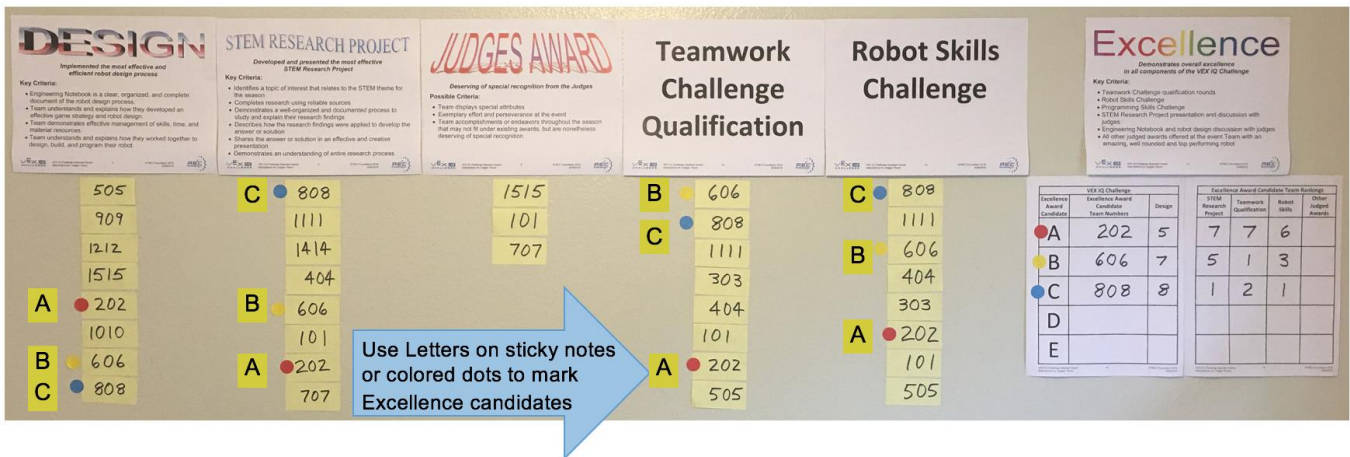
DESIGN

Implemented the most effective and efficient robot design process

Key Criteria:
• Engineering Notebook is a clear, organized, and complete document of the robot design process.
• Team understands and explains how they developed an effective game strategy and robot design.
• Team demonstrates effective management of skills, time, and material resources.
• Team understands and explains how they worked together to design, build, and program their robot.

STEM RESEARCH PROJECT

Developed and presented the most effective STEM Research Project

Key Criteria:
• Identifies a topic of interest that relates to the STEM theme for the season
• Completes research using reliable sources
• Demonstrates a well-organized and documented process to study and explain their research findings
• Describes how the research findings were applied to develop the answer or solution
• Shares the answer or solution in an effective and creative presentation
• Demonstrates an understanding of entire research process

JUDGES AWARD

Deserving of special recognition from the Judges

Possible Criteria:
• Team displays special attributes
• Exemplary effort and perseverance at the event
• Team accomplishments or endeavors throughout the season that may not fit under existing awards, but are nonetheless deserving of special recognition

Teamwork Challenge Qualification

Robot Skills Challenge

Excellence

Demonstrates overall excellence in all components of the VEX IQ Challenge

Key Criteria:
• Teamwork Challenge qualification rounds
• Robot Skills Challenge
• Programming Skills Challenge
• STEM Research Project presentation and discussion with judges
• Engineering Notebook and robot design discussion with judges
• All other judged awards offered at the event Team with an amazing, well rounded and top performing robot

505
909
1212
1515
A 202
1010
B 606
C 808

C 808
1111
1414
404
B 606
101
A 202
707

1515
101
707

B 606
C 808
1111
303
404
101
A 202
505

C 808
1111
B 606
404
303
A 202
101
505

Use Letters on sticky notes or colored dots to mark Excellence candidates

VEX IQ Challenge

| Excellence Award Candidate | Excellence Award Candidate Team Numbers | Design |
|---|---|---|
| A | 202 | 5 |
| B | 606 | 7 |
| C | 808 | 8 |
| D | | |
| E | | |

Excellence Award Candidate Team Rankings

| STEM Research Project | Teamwork Qualification | Robot Skills | Other Judged Awards |
|---|---|---|---|
| 7 | 7 | 6 | |
| 5 | 1 | 3 | |
| 1 | 2 | 1 | |
| | | | |
| | | | |